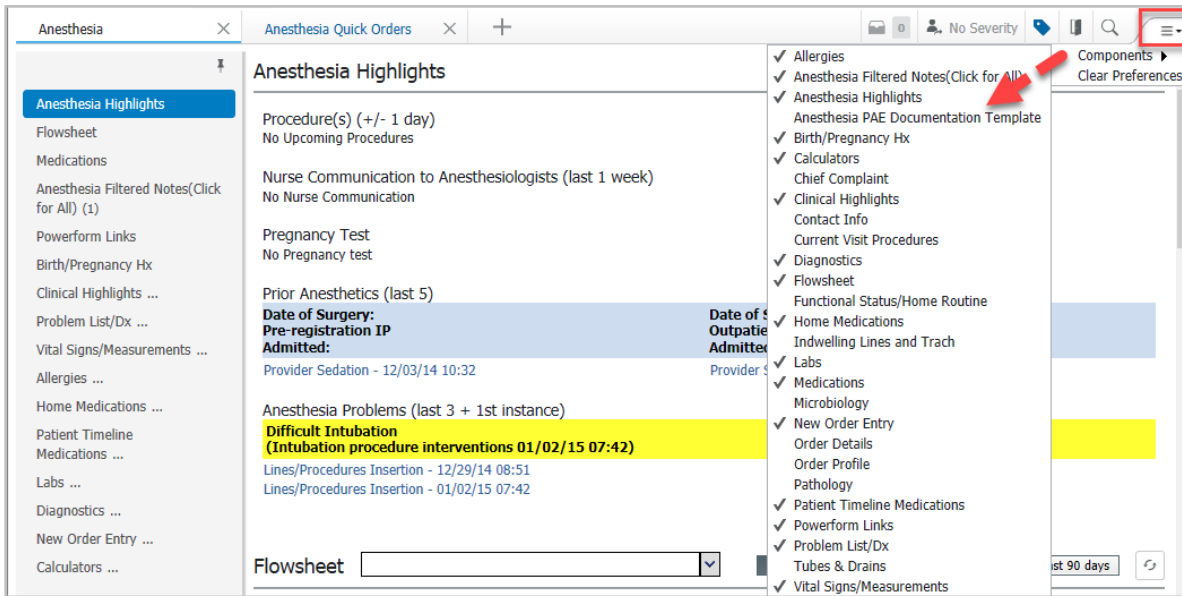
Anesthesia ×
Anesthesia Quick Orders ×
+
0
No Severity

Anesthesia Highlights
Flowsheet
Medications
Anesthesia Filtered Notes(Click for All) (1)
Powerform Links
Birth/Pregnancy Hx
Clinical Highlights ...
Problem List/Dx ...
Vital Signs/Measurements ...
Allergies ...
Home Medications ...
Patient Timeline Medications ...
Labs ...
Diagnostics ...
New Order Entry ...
Calculators ...

Anesthesia Highlights

Procedure(s) (+/- 1 day)
No Upcoming Procedures

Nurse Communication to Anesthesiologists (last 1 week)
No Nurse Communication

Pregnancy Test
No Pregnancy test

Prior Anesthetics (last 5)
**Date of Surgery:**
**Pre-registration IP**
**Admitted:**
Provider Sedation - 12/03/14 10:32
**Date of S**
**Outpatie**
**Admitted**
Provider S

Anesthesia Problems (last 3 + 1st instance)
**Difficult Intubation**
**(Intubation procedure interventions 01/02/15 07:42)**
Lines/Procedures Insertion - 12/29/14 08:51
Lines/Procedures Insertion - 01/02/15 07:42

Flowsheet
st 90 days

✓ Allergies
✓ Anesthesia Filtered Notes(Click for All)
✓ Anesthesia Highlights
Anesthesia PAE Documentation Template
✓ Birth/Pregnancy Hx
✓ Calculators
Chief Complaint
✓ Clinical Highlights
Contact Info
Current Visit Procedures
✓ Diagnostics
✓ Flowsheet
Functional Status/Home Routine
✓ Home Medications
Indwelling Lines and Trach
✓ Labs
✓ Medications
Microbiology
✓ New Order Entry
Order Details
Order Profile
Pathology
✓ Patient Timeline Medications
✓ Powerform Links
✓ Problem List/Dx
Tubes & Drains
✓ Vital Signs/Measurements

Components
Clear Preferences